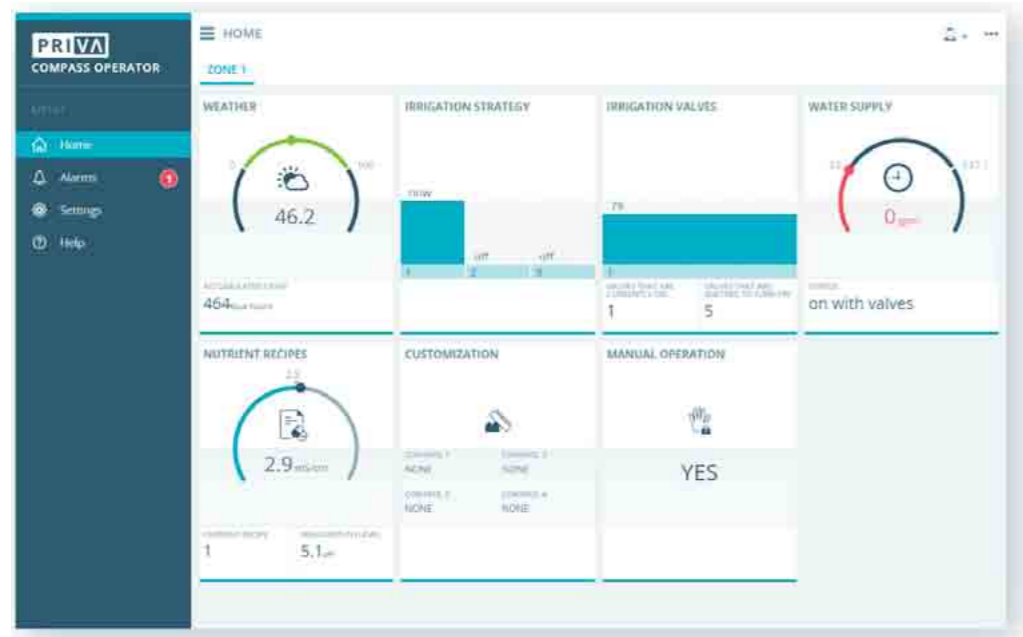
PRIVA
COMPASS OPERATOR

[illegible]

Home
Alarms 1
Settings
Help

HOME
ZONE 1

WEATHER
0 100
46.2
ACCUMULATED LIGHT
464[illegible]

IRRIGATION STRATEGY
now
off off
1 2 3

IRRIGATION VALVES
79
1
VALVES THAT ARE CURRENTLY ON
1
VALVES THAT ARE WAITING TO TURN ON
5

WATER SUPPLY
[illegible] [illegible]
0 gpm
STATUS
on with valves

NUTRIENT RECIPES
2.5
2.9 mS/cm
CURRENT RECIPE
1
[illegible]
5.1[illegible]

CUSTOMIZATION
CONTROL 1
NONE
CONTROL 2
NONE
CONTROL 3
NONE
CONTROL 4
NONE

MANUAL OPERATION
YES